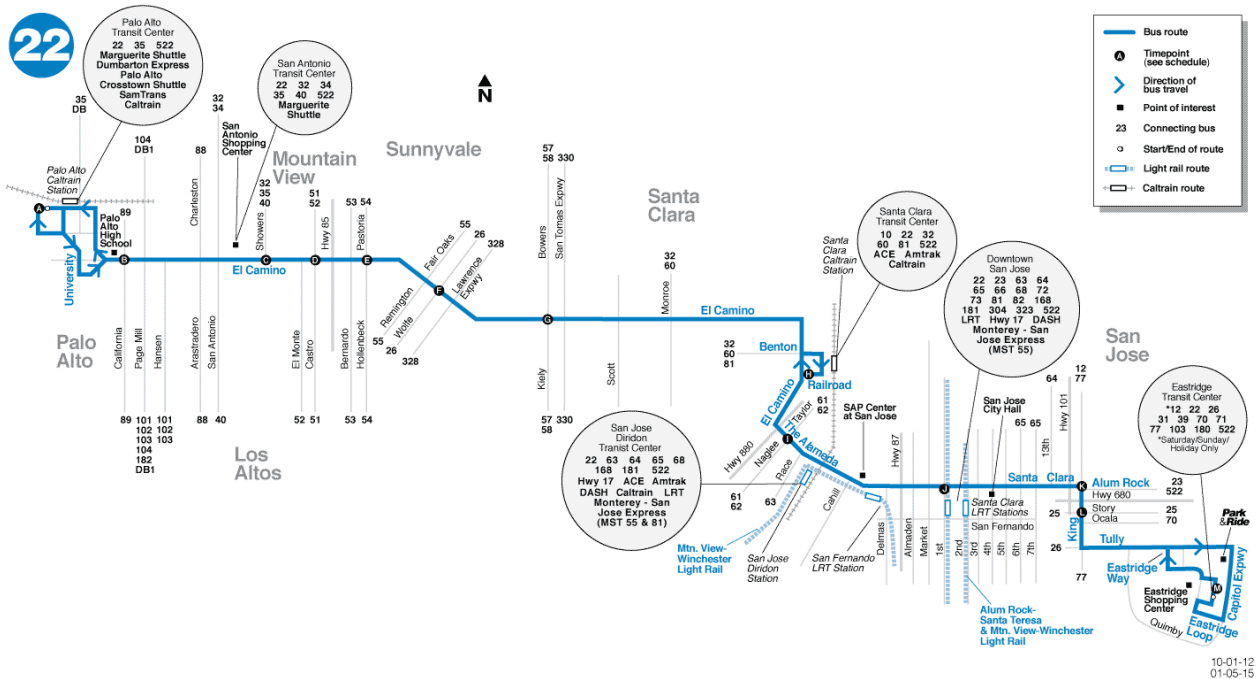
22

Palo Alto Transit Center
22 35 522
Marguerite Shuttle
Dumbarton Express
Palo Alto Crosstown Shuttle
SamTrans
Caltrain

San Antonio Transit Center
22 32 34
35 40 522
Marguerite Shuttle

N

Bus route
A Timepoint (see schedule)
Direction of bus travel
Point of interest
23 Connecting bus
Start/End of route
Light rail route
Caltrain route

35
DB

104
DB1

88

32
34

San Antonio Shopping Center

Mountain View

Sunnyvale

57
58
330

Santa Clara

Palo Alto Caltrain Station

89
Palo Alto High School

University

32
35
40

Showers

51
52

Hwy 85

53 54

Pastoria

Fair Oaks

55
26
328

Lawrence Expwy

Bowers

San Tomas Expwy

32
60

Santa Clara Transit Center
10 22 32
60 81 522
ACE Amtrak
Caltrain

Santa Clara Caltrain Station

Downtown San Jose
22 23 63 64
65 66 68 72
73 81 82 168
181 304 323 522
LRT Hwy 17 DASH
Monterey - San Jose Express
(MST 55)

A B C D E F G H I J K L M

El Camino

Remington
Wolfe
55
26
328

Monroe

El Camino

32
60
81

Benton

Railroad

61
62

San Jose

Palo Alto

California
Page Mill
Hansen
Arastradero
San Antonio
El Monte
Castro
Bernardo
Hollenbeck

Kiely

Scott

89 101 101 88 40
102 102
103 103
104
182
DB1

52 51 53 54

57 330
58

Los Altos

San Jose Diridon Transit Center
22 63 64 65 68
168 181 522
Hwy 17 ACE Amtrak
DASH Caltrain LRT
Monterey - San Jose Express
(MST 55 & 81)

El Camino
Taylor
SAP Center at San Jose
Hwy 880
Naglee
The Alameda
Race
Hwy 87

61
62
63

Cahill

Mtn. View-Winchester Light Rail

San Jose Diridon Station

San Fernando LRT Station

Delmas
Almaden
Market
1st
2nd
3rd
4th
5th
6th
7th

San Jose City Hall

Santa Clara LRT Stations

San Fernando

Santa Clara

65 65

13th

Hwy 101

64

12
77

Alum Rock

23
522

Hwy 680

25

Story
Ocala

25
70

King

26

Tully

77

Eastridge Transit Center
*12 22 26
31 39 70 71
77 103 180 522
*Saturday/Sunday/Holiday Only

Park & Ride

Eastridge Way

Eastridge Shopping Center

Capitol Expwy

Quimby

Eastridge Loop

Alum Rock-Santa Teresa & Mtn. View-Winchester Light Rail

10-01-12
01-05-15